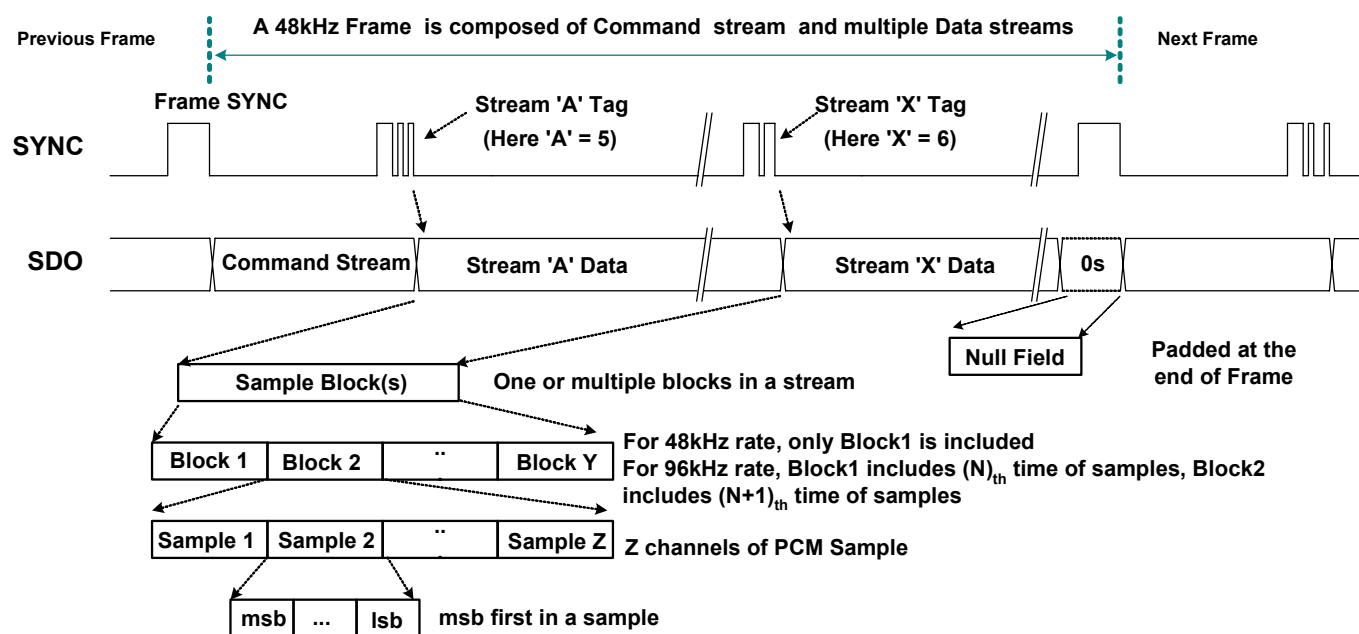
Previous Frame

A 48kHz Frame is composed of Command stream and multiple Data streams

Next Frame

Frame SYNC

Stream 'A' Tag
(Here 'A' = 5)

Stream 'X' Tag
(Here 'X' = 6)

SYNC

SDO

Command Stream

Stream 'A' Data

Stream 'X' Data

0s

Null Field

Padded at the end of Frame

Sample Block(s)

One or multiple blocks in a stream

| Block 1 | Block 2 | .. | Block Y |
|---|---|---|---|

For 48kHz rate, only Block1 is included
For 96kHz rate, Block1 includes $(N)_{th}$ time of samples, Block2 includes $(N+1)_{th}$ time of samples

| Sample 1 | Sample 2 | .. | Sample Z |
|---|---|---|---|

Z channels of PCM Sample

| msb | ... | lsb |
|---|---|---|

msb first in a sample